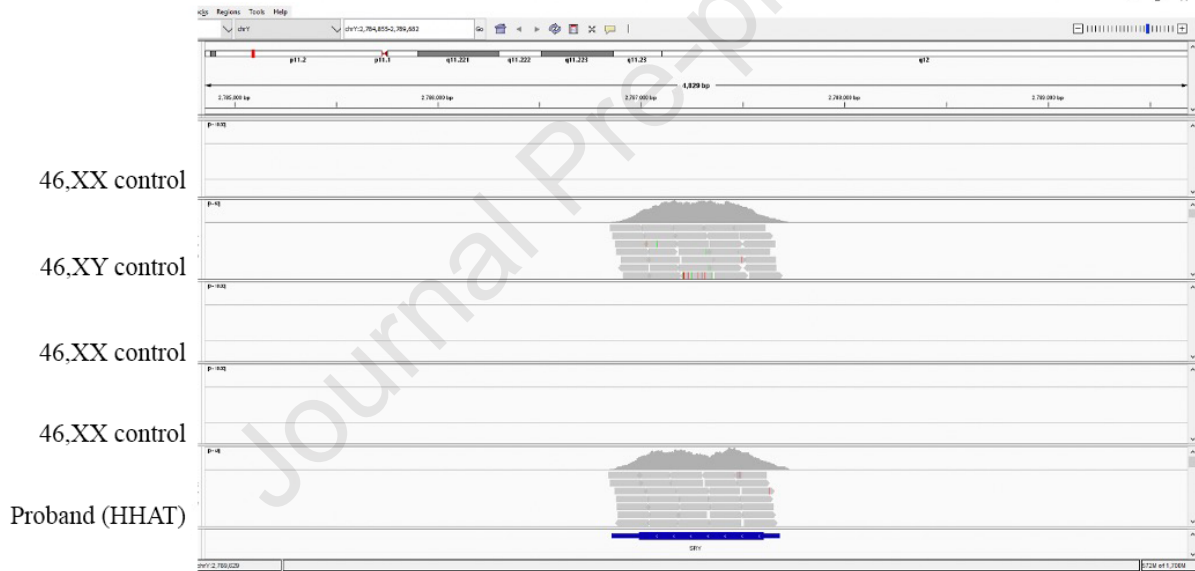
cks Regions Tools Help

chrY

chrY:2,784,855-2,789,682

p11.2 p11.1 q11.221 q11.222 q11.223 q11.23 q12

4,829 bp

2,785,000 bp 2,786,000 bp 2,787,000 bp 2,788,000 bp 2,789,000 bp

[0 - 10.0]

46,XX control

[0 - 10]

46,XY control

[0 - 10.0]

46,XX control

[0 - 10.0]

46,XX control

[0 - 8]

Proband (HHAT)

SRY

chrY:2,788,029

572M of 1,706M